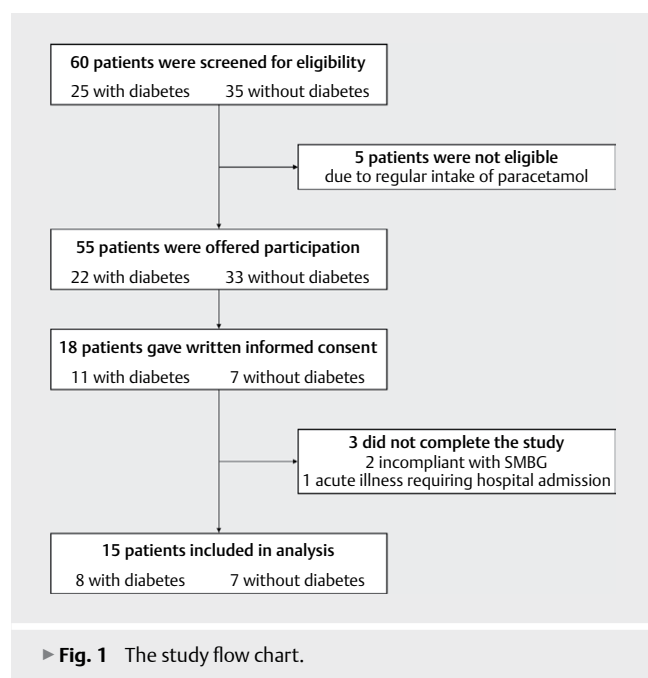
60 patients were screened for eligibility
25 with diabetes 35 without diabetes

5 patients were not eligible
due to regular intake of paracetamol

55 patients were offered participation
22 with diabetes 33 without diabetes

18 patients gave written informed consent
11 with diabetes 7 without diabetes

3 did not complete the study
2 incompliant with SMBG
1 acute illness requiring hospital admission

15 patients included in analysis
8 with diabetes 7 without diabetes

► Fig. 1 The study flow chart.